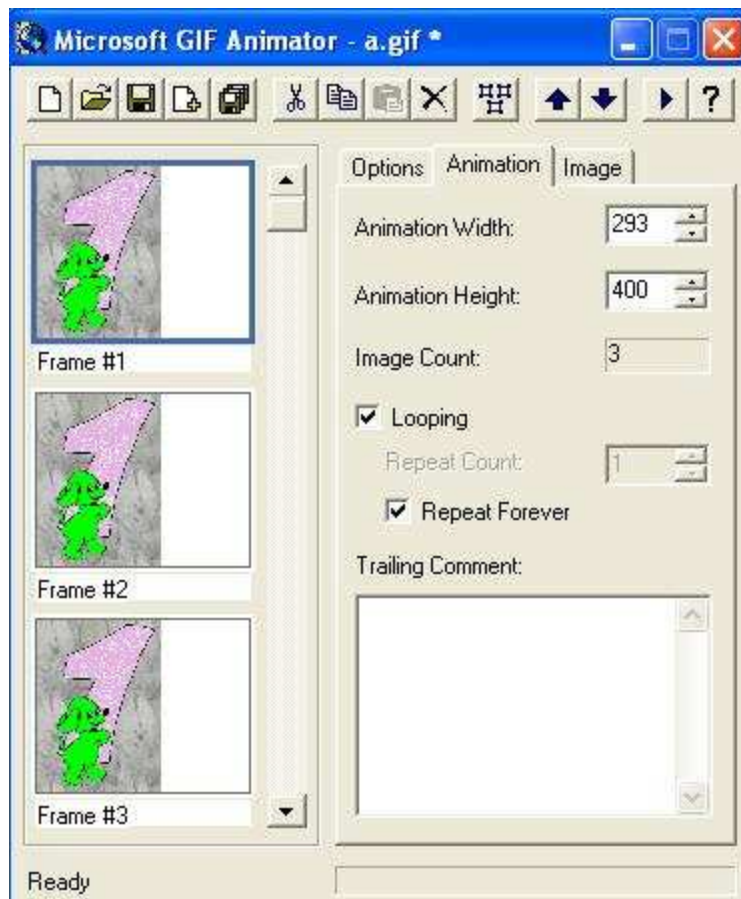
Microsoft GIF Animator - a.gif *

?

Options
Animation
Image

Animation Width: 293

Animation Height: 400

Image Count: 3

Looping

Repeat Count: 1

Repeat Forever

Trailing Comment:

Frame #1

Frame #2

Frame #3

Ready